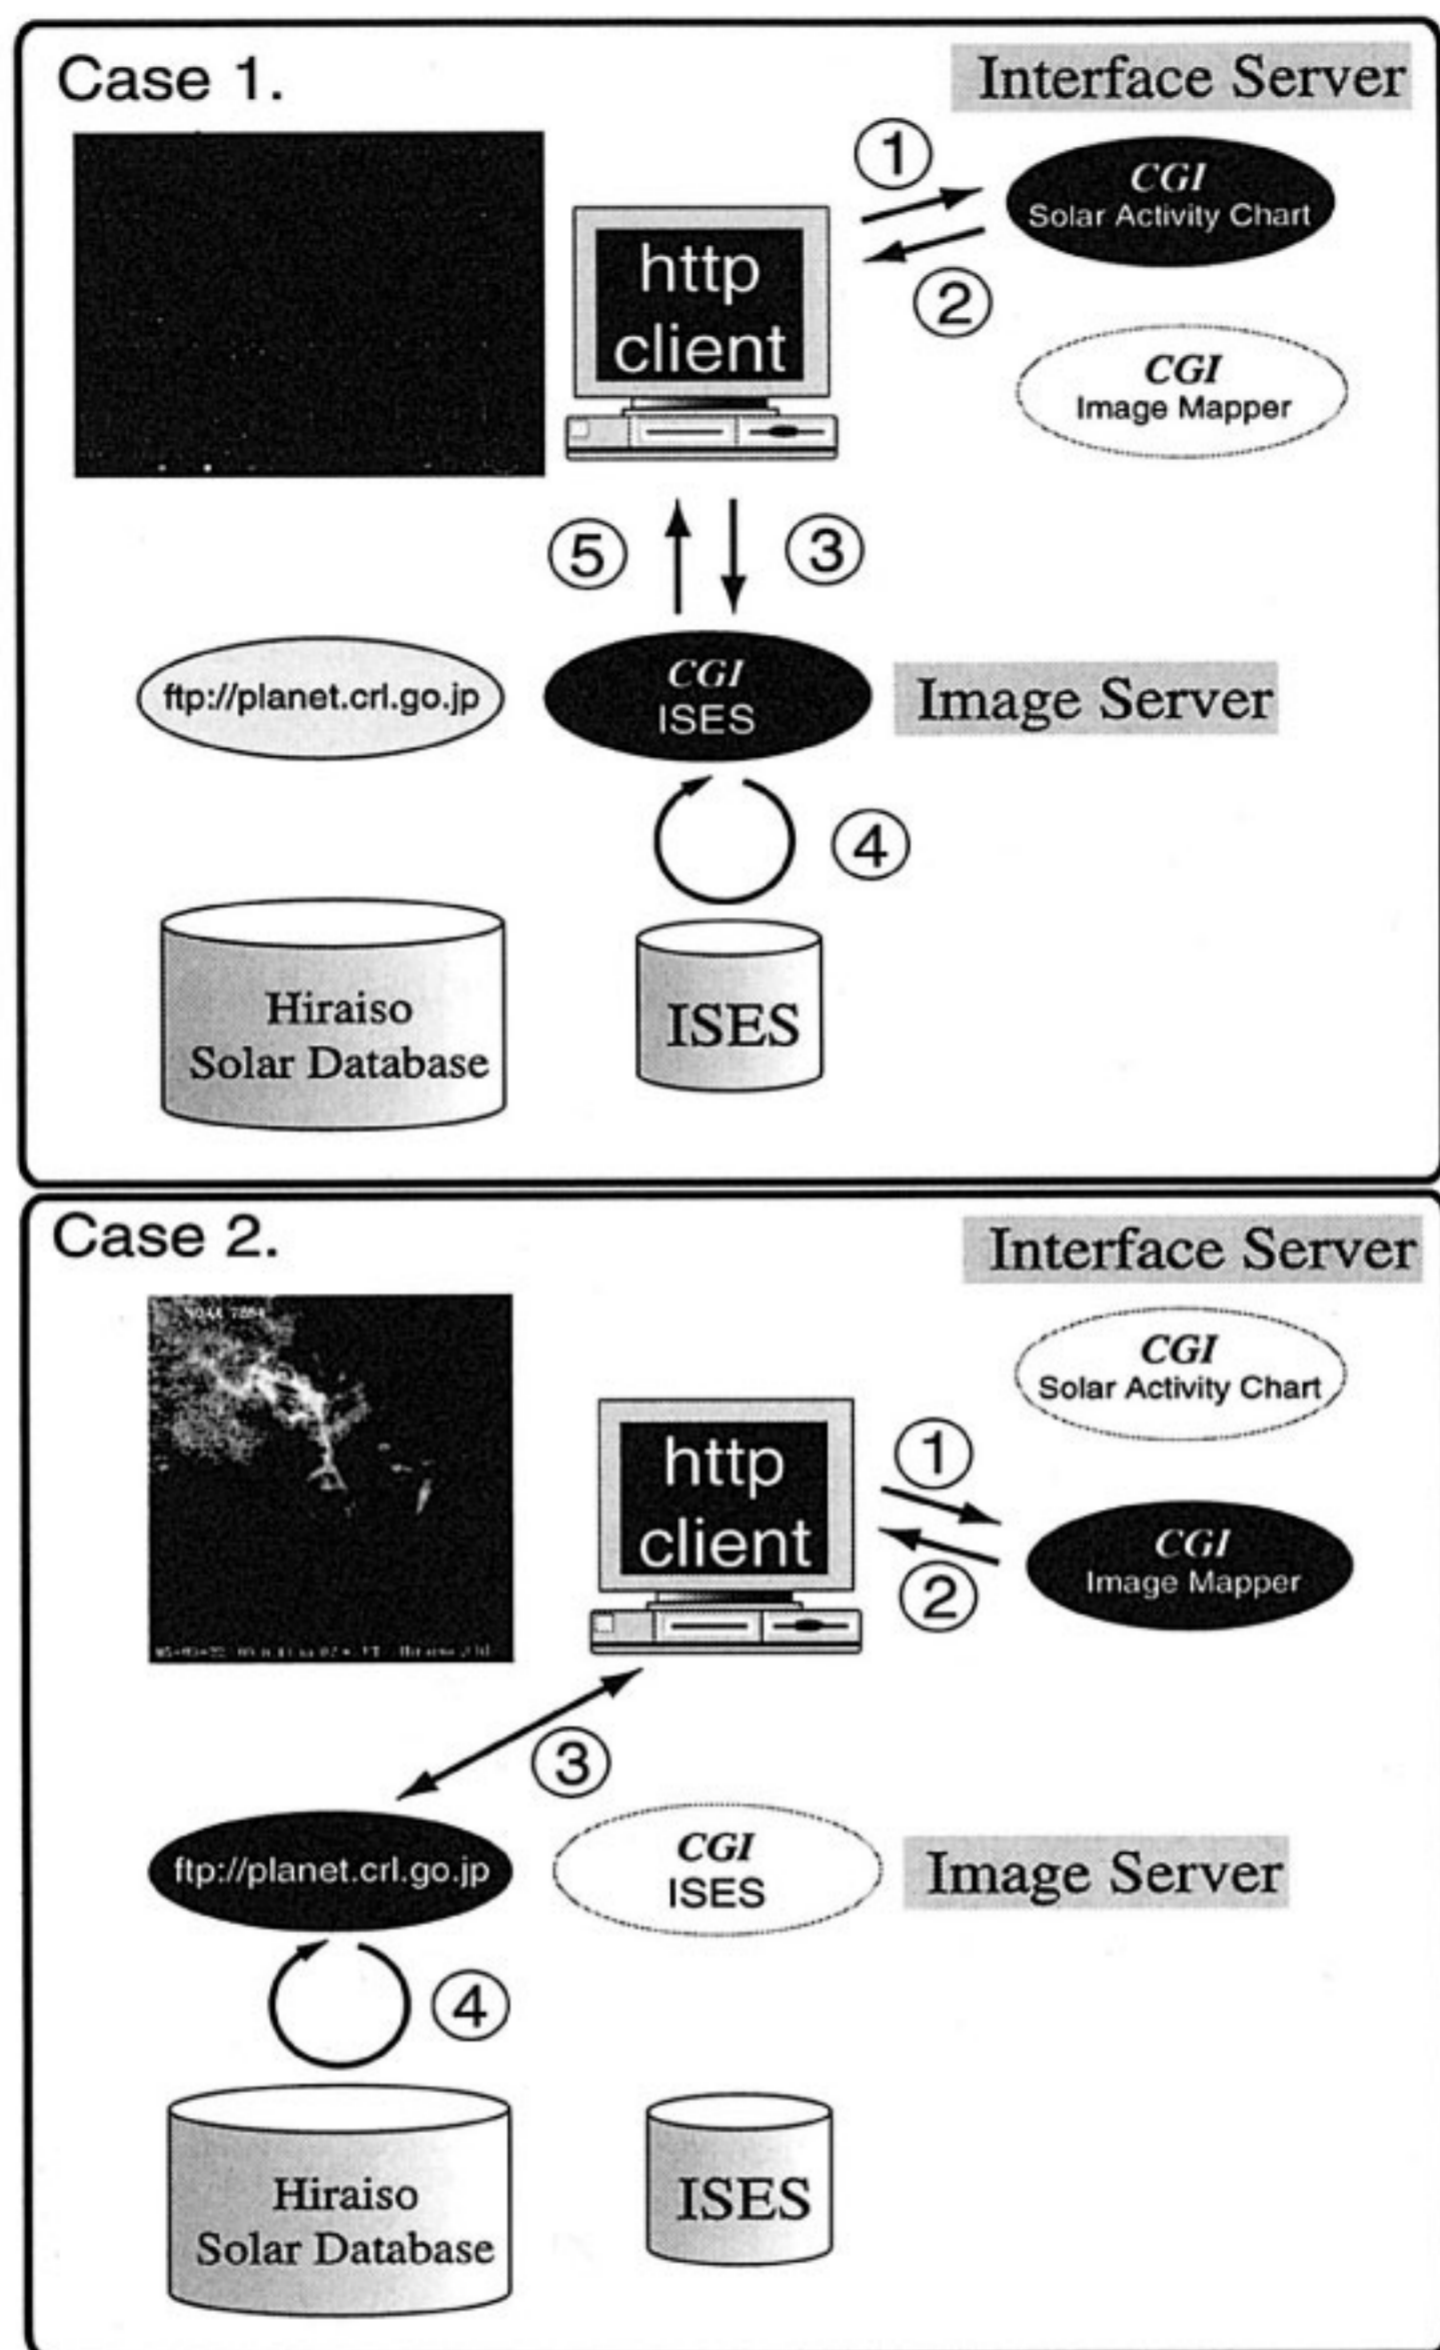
Case 1.

Interface Server

①

CGI
Solar Activity Chart

http
client

②

CGI
Image Mapper

⑤

③

ftp://planet.crl.go.jp

CGI
ISES

Image Server

④

Hiraiso
Solar Database

ISES

Case 2.

Interface Server

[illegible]

CGI
Solar Activity Chart

http
client

①

CGI
Image Mapper

②

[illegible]

③

ftp://planet.crl.go.jp

CGI
ISES

Image Server

④

Hiraiso
Solar Database

ISES